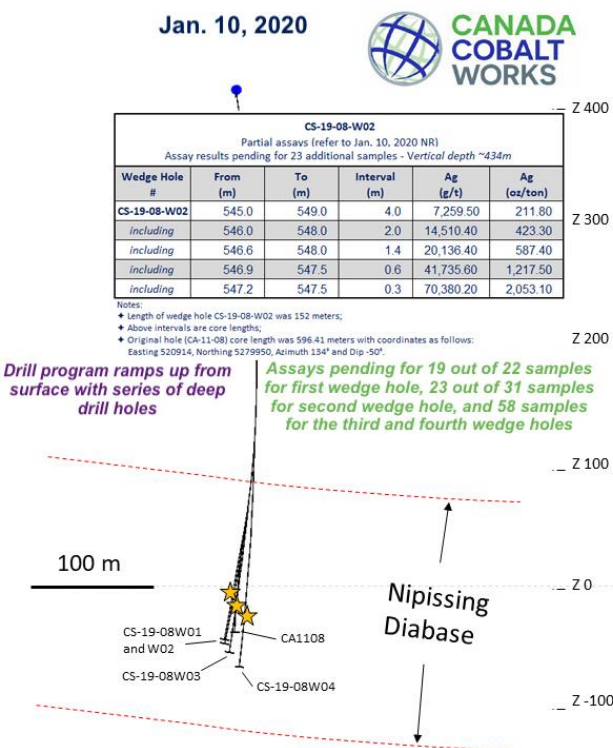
Jan. 10, 2020

CANADA COBALT WORKS

Z 400

CS-19-08-W02
Partial assays (refer to Jan. 10, 2020 NR)
Assay results pending for 23 additional samples - Vertical depth ~434m

| Wedge Hole # | From (m) | To (m) | Interval (m) | Ag (g/t) | Ag (oz/ton) |
|---|---|---|---|---|---|
| CS-19-08-W02 | 545.0 | 549.0 | 4.0 | 7,259.50 | 211.80 |
| including | 546.0 | 548.0 | 2.0 | 14,510.40 | 423.30 |
| including | 546.6 | 548.0 | 1.4 | 20,136.40 | 587.40 |
| including | 546.9 | 547.5 | 0.6 | 41,735.60 | 1,217.50 |
| including | 547.2 | 547.5 | 0.3 | 70,380.20 | 2,053.10 |

Notes:
✦ Length of wedge hole CS-19-08-W02 was 152 meters;
✦ Above intervals are core lengths;
✦ Original hole (CA-11-08) core length was 596.41 meters with coordinates as follows: Easting 520914, Northing 5279950, Azimuth 134° and Dip -50°.

Z 300

Z 200

Drill program ramps up from surface with series of deep drill holes

Assays pending for 19 out of 22 samples for first wedge hole, 23 out of 31 samples for second wedge hole, and 58 samples for the third and fourth wedge holes

Z 100

100 m

Z 0

Nipissing Diabase

CS-19-08W01 and W02

CA1108

CS-19-08W03

CS-19-08W04

Z -100